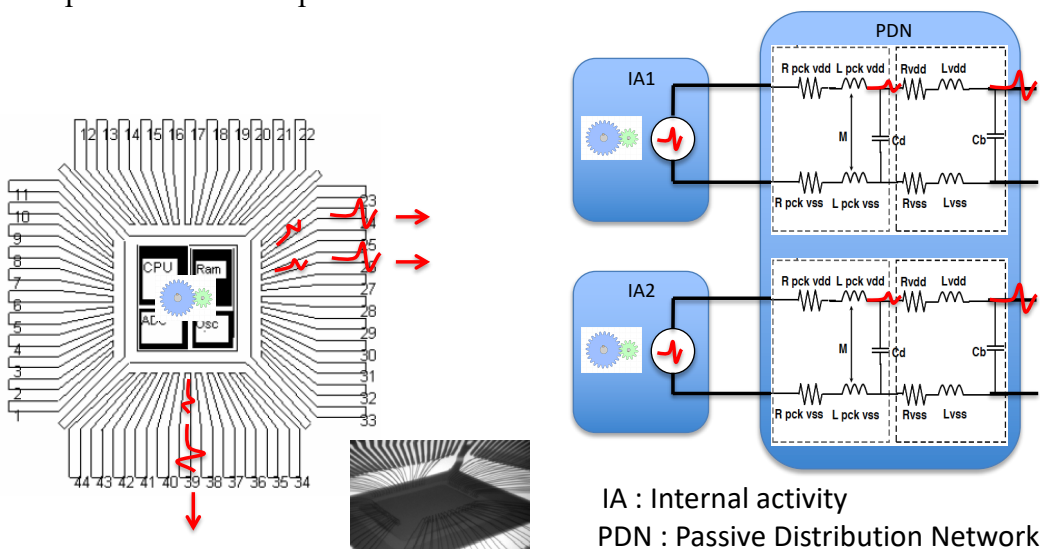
12 13 14 15 16 17 18 19 20 21 22

11
10
9
8
7
6
5
4
3
2
1

23
24
25
26
27
28
29
30
31
32
33

44 43 42 41 40 39 38 37 36 35 34

CPU
Ram
AD~
Osc

PDN

IA1

R pck vdd L pck vdd Rvdd Lvdd
M
Cd
Cb
R pck vss L pck vss Rvss Lvss

IA2

R pck vdd L pck vdd Rvdd Lvdd
M
Cd
Cb
R pck vss L pck vss Rvss Lvss

IA : Internal activity
PDN : Passive Distribution Network